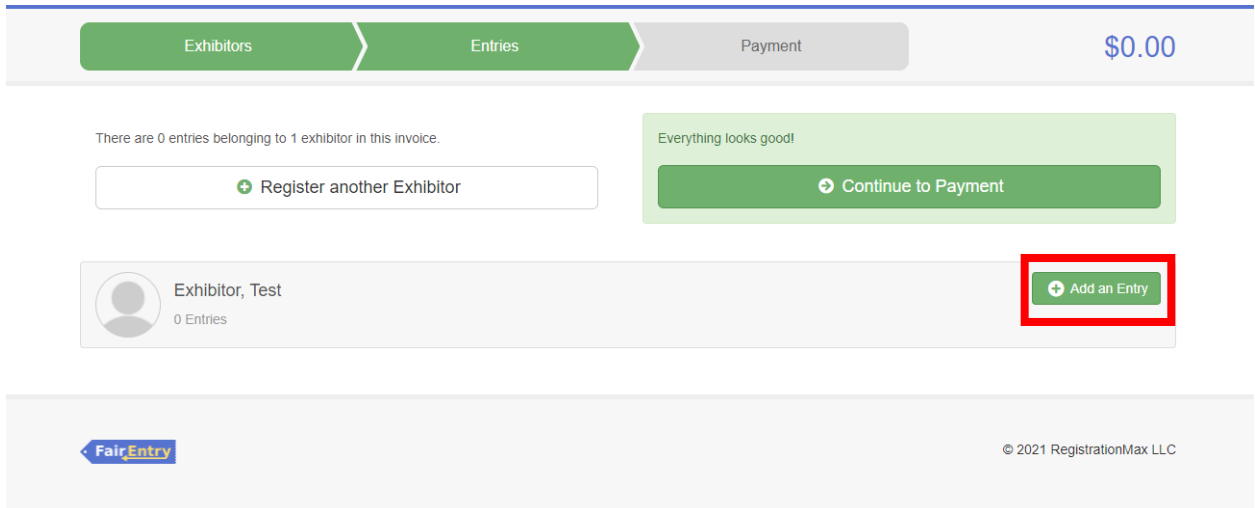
Exhibitors Entries Payment

$0.00

There are 0 entries belonging to 1 exhibitor in this invoice.

Register another Exhibitor

Everything looks good!

Continue to Payment

Exhibitor, Test

0 Entries

Add an Entry

FairEntry

© 2021 RegistrationMax LLC